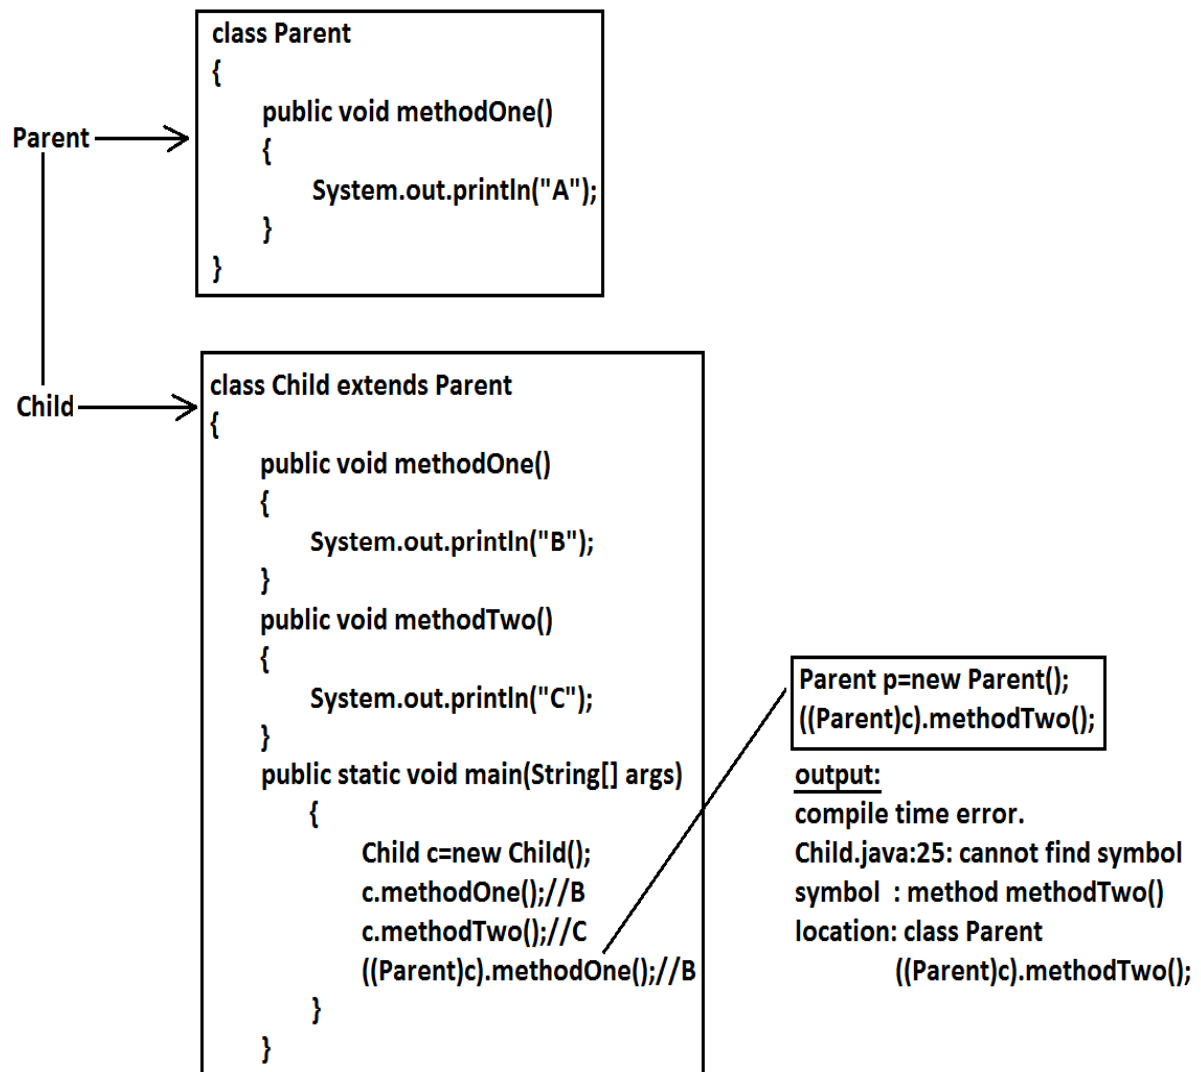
class Parent
{
public void methodOne()
{
System.out.println("A");
}
}

Parent

Child

class Child extends Parent
{
public void methodOne()
{
System.out.println("B");
}
public void methodTwo()
{
System.out.println("C");
}
public static void main(String[] args)
{
Child c=new Child();
c.methodOne();//B
c.methodTwo();//C
((Parent)c).methodOne();//B
}
}

Parent p=new Parent();
((Parent)c).methodTwo();

output:
compile time error.
Child.java:25: cannot find symbol
symbol : method methodTwo()
location: class Parent
((Parent)c).methodTwo();